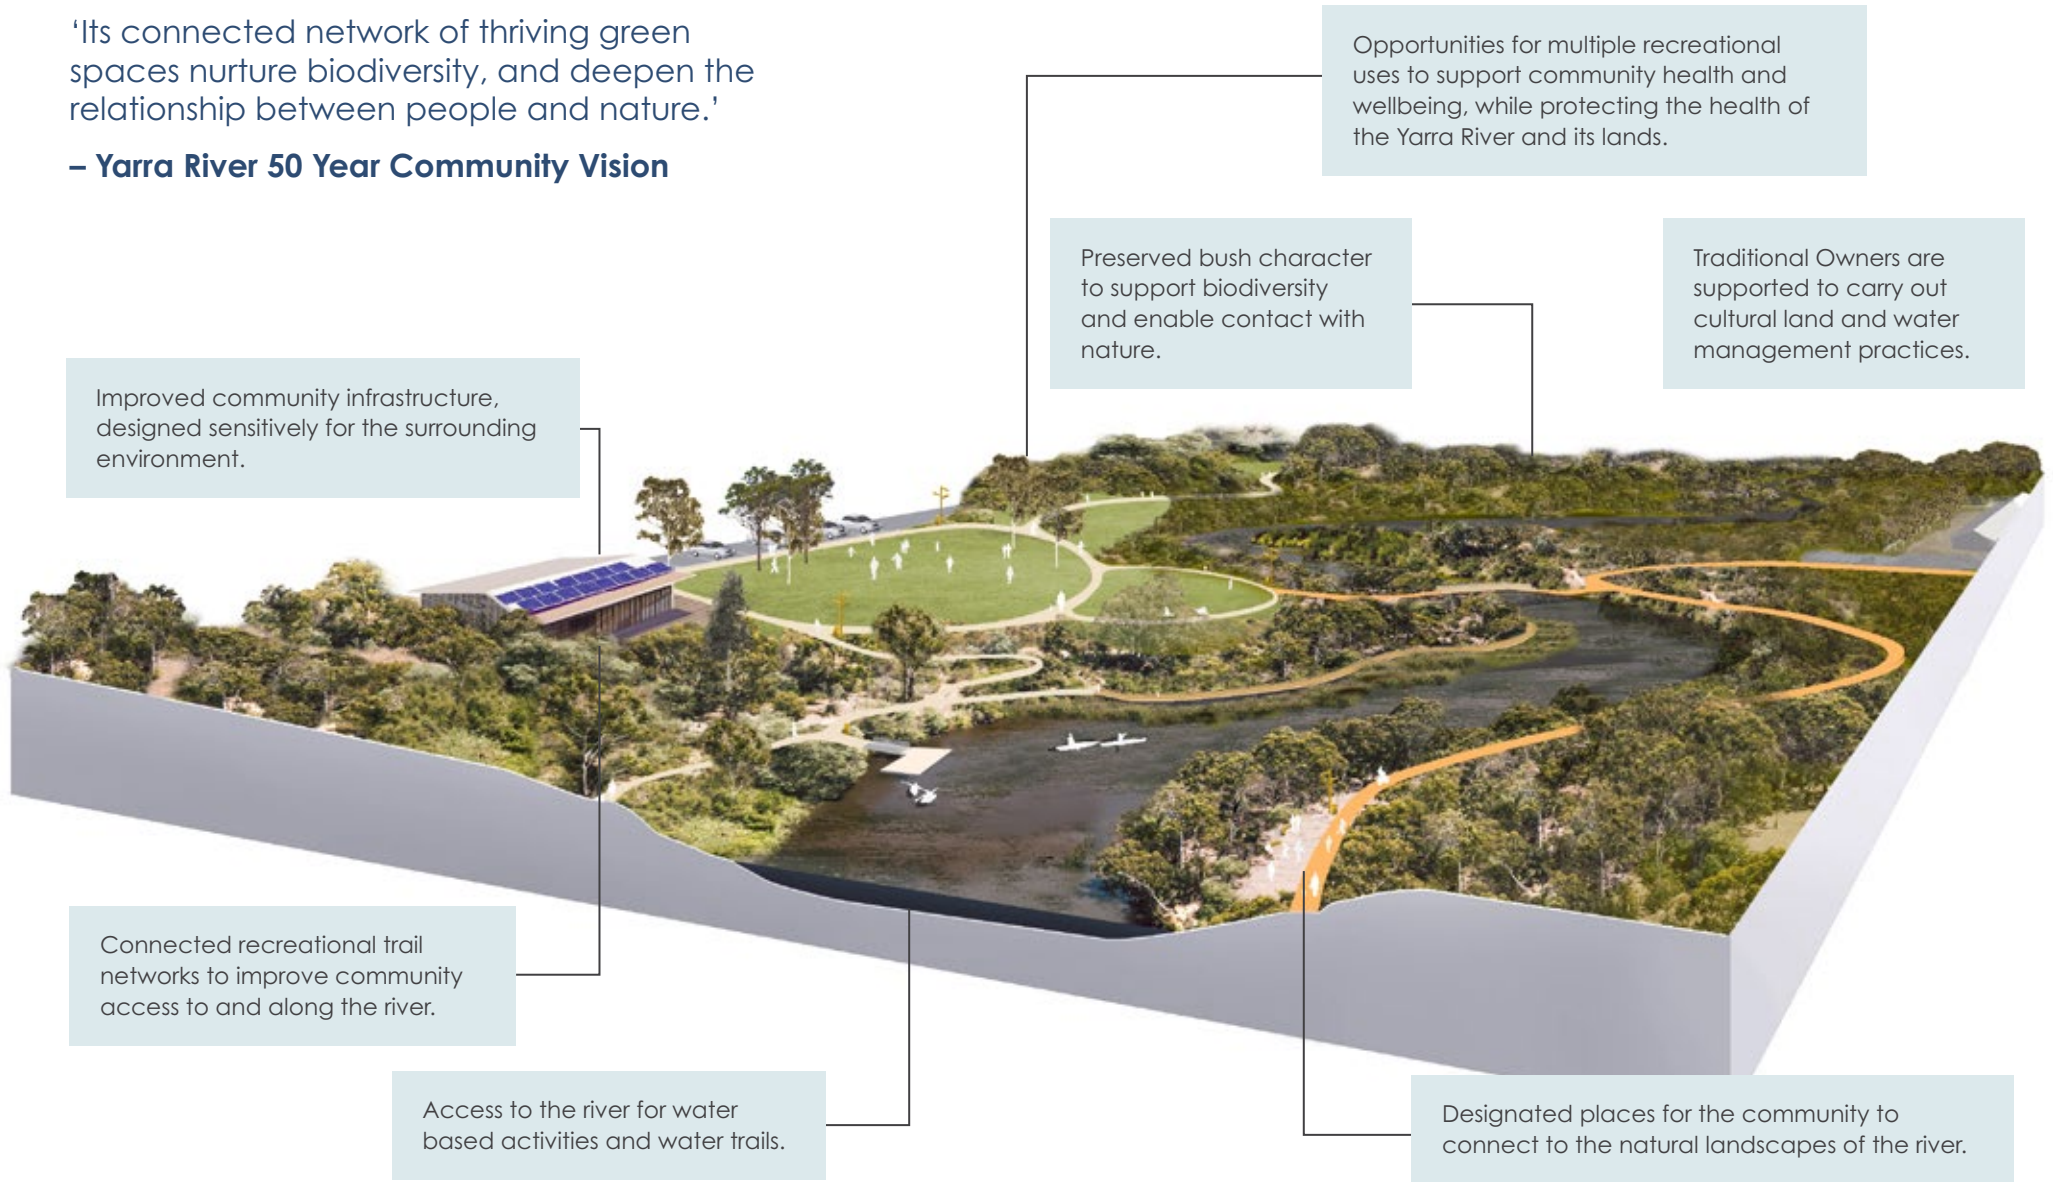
‘Its connected network of thriving green spaces nurture biodiversity, and deepen the relationship between people and nature.’

– Yarra River 50 Year Community Vision

Opportunities for multiple recreational uses to support community health and wellbeing, while protecting the health of the Yarra River and its lands.

Preserved bush character to support biodiversity and enable contact with nature.

Traditional Owners are supported to carry out cultural land and water management practices.

Improved community infrastructure, designed sensitively for the surrounding environment.

Connected recreational trail networks to improve community access to and along the river.

Access to the river for water based activities and water trails.

Designated places for the community to connect to the natural landscapes of the river.